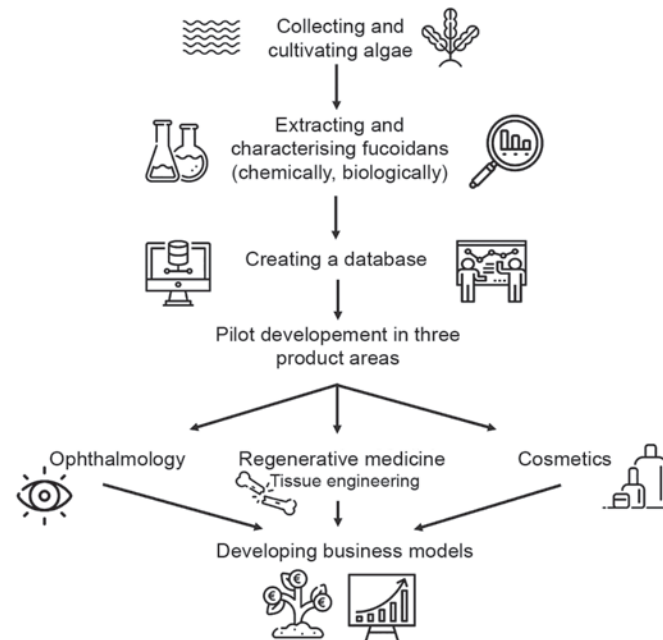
Collecting and cultivating algae

Extracting and characterising fucoidans (chemically, biologically)

Creating a database

Pilot developement in three product areas

Ophthalmology

Regenerative medicine
Tissue engineering

Cosmetics

Developing business models